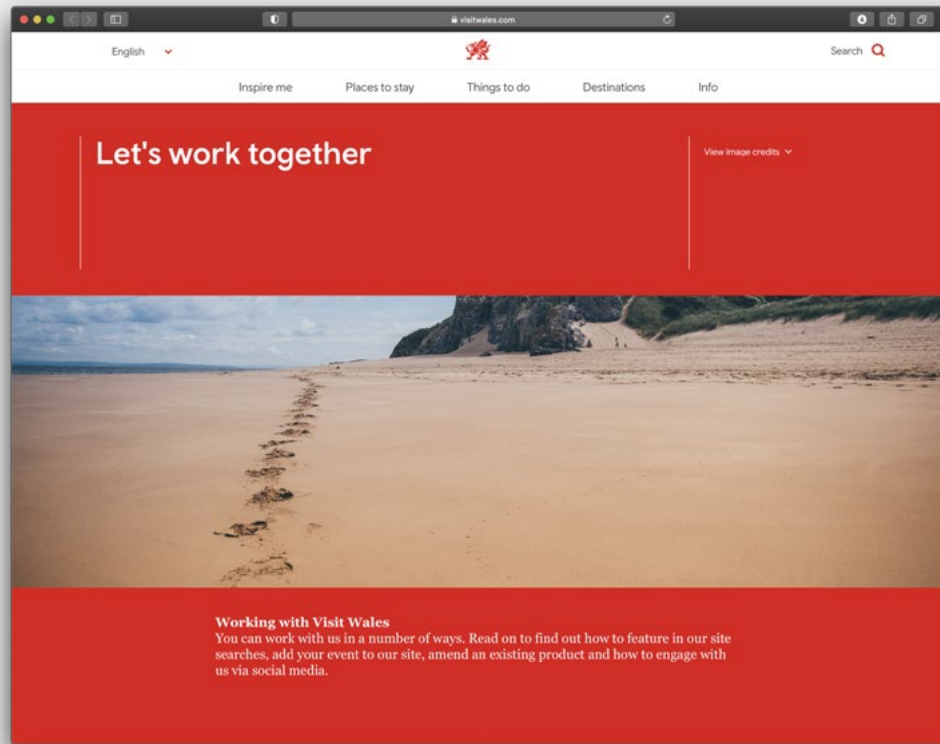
visitwales.com

English

Search

Inspire me

Places to stay

Things to do

Destinations

Info

Let's work together

View image credits

Working with Visit Wales
You can work with us in a number of ways. Read on to find out how to feature in our site searches, add your event to our site, amend an existing product and how to engage with us via social media.